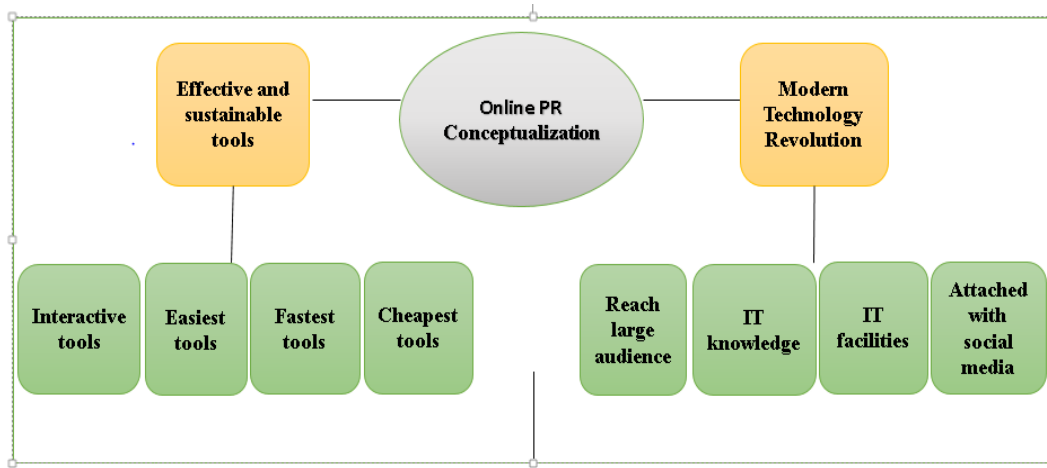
Effective and sustainable tools

Online PR Conceptualization

Modern Technology Revolution

Interactive tools

Easiest tools

Fastest tools

Cheapest tools

Reach large audience

IT knowledge

IT facilities

Attached with social media